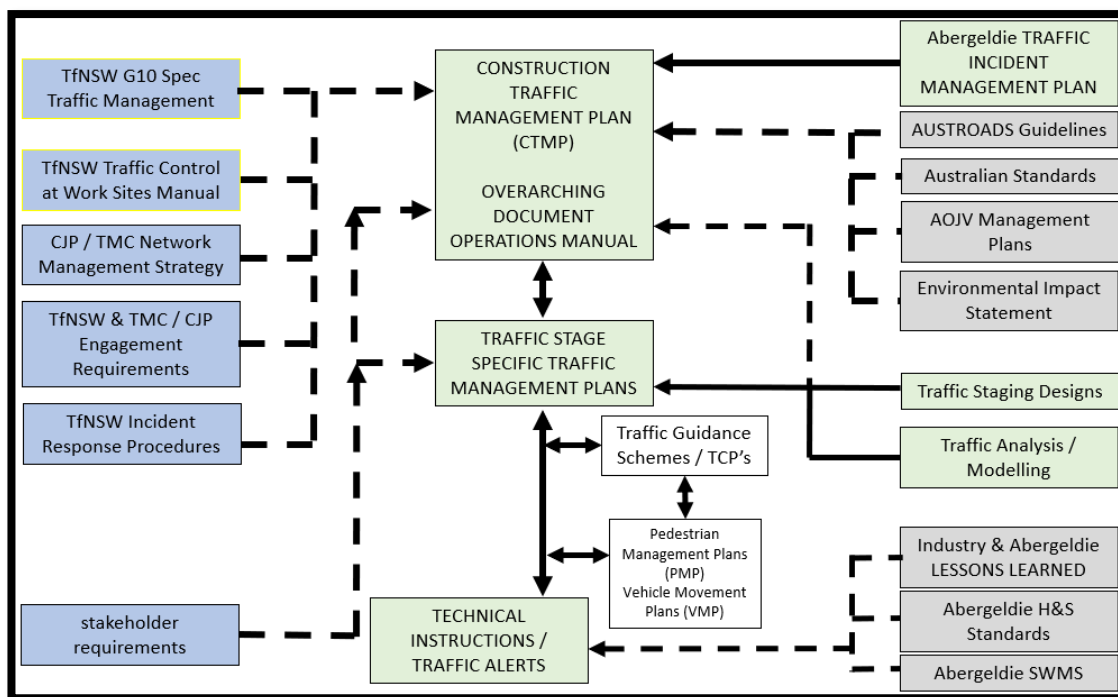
TfNSW G10 Spec Traffic Management

TfNSW Traffic Control at Work Sites Manual

CJP / TMC Network Management Strategy

TfNSW & TMC / CJP Engagement Requirements

TfNSW Incident Response Procedures

stakeholder requirements

CONSTRUCTION TRAFFIC MANAGEMENT PLAN (CTMP)

OVERARCHING DOCUMENT OPERATIONS MANUAL

TRAFFIC STAGE SPECIFIC TRAFFIC MANAGEMENT PLANS

Traffic Guidance Schemes / TCP's

Pedestrian Management Plans (PMP) Vehicle Movement Plans (VMP)

TECHNICAL INSTRUCTIONS / TRAFFIC ALERTS

Abergeldie TRAFFIC INCIDENT MANAGEMENT PLAN

AUSTROADS Guidelines

Australian Standards

AOJV Management Plans

Environmental Impact Statement

Traffic Staging Designs

Traffic Analysis / Modelling

Industry & Abergeldie LESSONS LEARNED

Abergeldie H&S Standards

Abergeldie SWMS